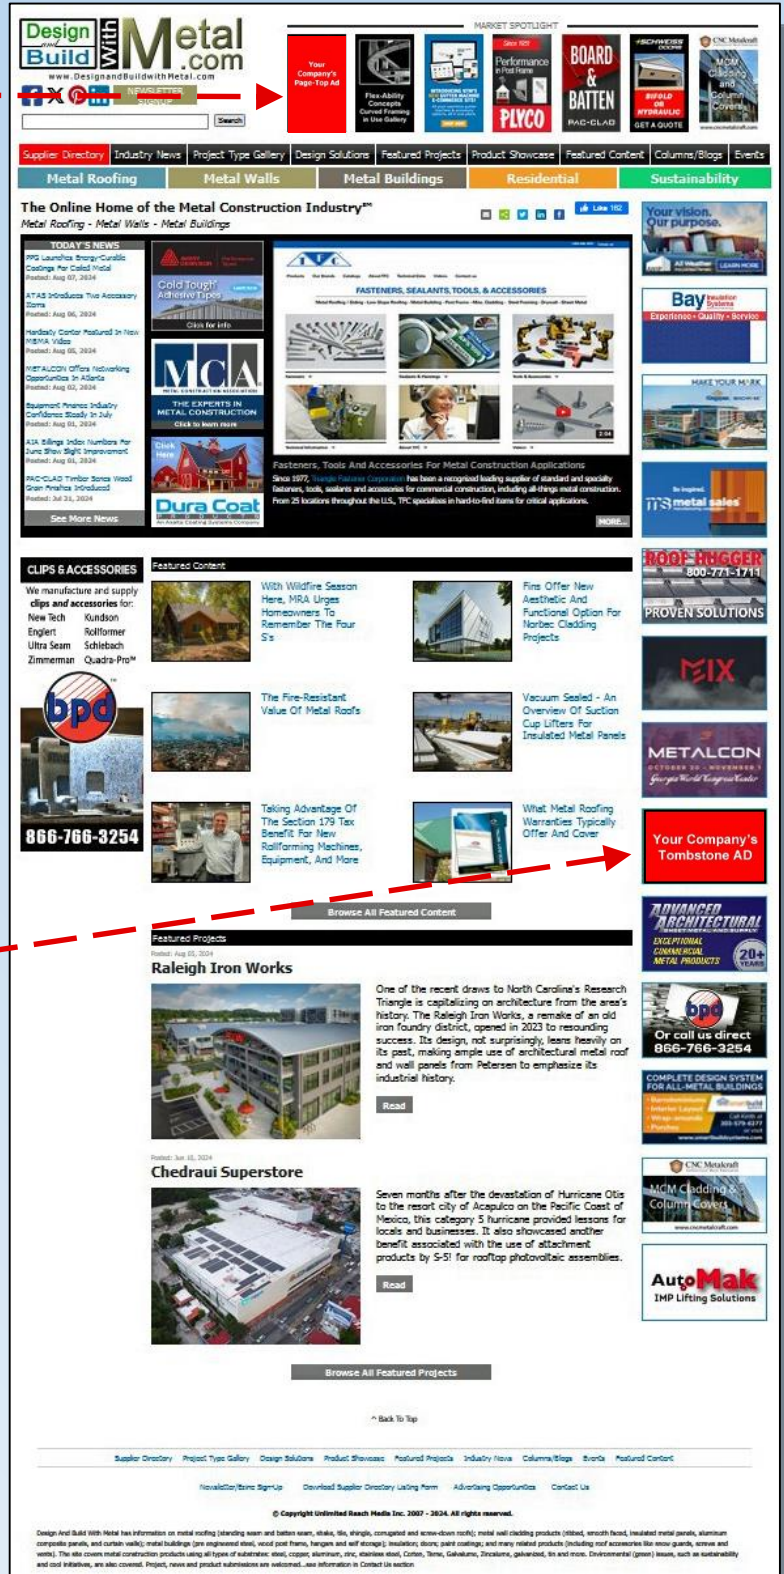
Design Build With Metal.com
www.DesignandBuildwithMetal.com

NEWSLETTER SIGNUP

Search

MARKET SPOTLIGHT

Your Company's Page-Top Ad

Flex-Ability Concepts Curved Framing in Use Gallery

Performance in Post Frame

PLYCO

BOARD & BATTEN

PAC-CLAD

BIFOLD OR HYDRAULIC

GET A QUOTE

CNC Metalcraft

MCM Cladding and Column Covers

Supplier Directory | Industry News | Project Type Gallery | Design Solutions | Featured Projects | Product Showcase | Featured Content | Columns/Blogs | Events

Metal Roofing | Metal Walls | Metal Buildings | Residential | Sustainability

The Online Home of the Metal Construction Industry℠
Metal Roofing - Metal Walls - Metal Buildings

Like 162

TODAY'S NEWS

PPG Launches Energy-Curable Coatings For Coiled Metal
Posted: Aug 07, 2024

ATAS Introduces Two Accessory Items
Posted: Aug 06, 2024

Hardesty Center Featured In New MBMA Video
Posted: Aug 05, 2024

METALCON Offers Networking Opportunities In Atlanta
Posted: Aug 02, 2024

Equipment Finance Industry Confidence Steady In July
Posted: Aug 01, 2024

AIA Billings Index Numbers For June Show Slight Improvement
Posted: Aug 01, 2024

PAC-CLAD Timber Series Wood Grain Finishes Introduced
Posted: Jul 31, 2024

See More News

Cold Tough Adhesive Tapes
Click for info

MCA
METAL CONSTRUCTION ASSOCIATION
THE EXPERTS IN METAL CONSTRUCTION
Click to learn more

Click Here

Dura Coat

FASTENERS, SEALANTS, TOOLS, & ACCESSORIES

Fasteners, Tools And Accessories For Metal Construction Applications
Since 1977, Triangle Fastener Corporation has been a recognized leading supplier of standard and specialty fasteners, tools, sealants and accessories for commercial construction, including all-things metal construction. From 25 locations throughout the U.S., TFC specializes in hard-to-find items for critical applications.

MORE...

Your vision. Our purpose.

Bay Insulation Systems
Experience • Quality • Service

MAKE YOUR MARK

metal sales

ROOF HUGGER
800-771-1711
PROVEN SOLUTIONS

MIX

METALCON
OCTOBER 30 - NOVEMBER 1
Georgia World Congress Center

Your Company's Tombstone AD

ADVANCED ARCHITECTURAL
EXCEPTIONAL COMMERCIAL METAL PRODUCTS
20+ YEARS

bpd
Or call us direct
866-766-3254

COMPLETE DESIGN SYSTEM FOR ALL-METAL BUILDINGS

CNC Metalcraft
MCM Cladding & Column Covers

AutoMak
IMP Lifting Solutions

CLIPS & ACCESSORIES
We manufacture and supply clips and accessories for:
New Tech | Kundson
Englert | Rollformer
Ultra Seam | Schlebach
Zimmerman | Quadra-Pro™

bpd

866-766-3254

Featured Content

With Wildfire Season Here, MRA Urges Homeowners To Remember The Four S's

Fire Offer New Aesthetic And Functional Option For Norbec Cladding Projects

The Fire-Resistant Value Of Metal Roofs

Vacuum Sealed - An Overview Of Suction Cup Lifters For Insulated Metal Panels

Taking Advantage Of The Section 179 Tax Benefit For New Rollforming Machines, Equipment, And More

What Metal Roofing Warranties Typically Offer And Cover

Browse All Featured Content

Featured Projects
Posted: Aug 05, 2024
Raleigh Iron Works

One of the recent draws to North Carolina's Research Triangle is capitalizing on architecture from the area's history. The Raleigh Iron Works, a remake of an old iron foundry district, opened in 2023 to resounding success. Its design, not surprisingly, leans heavily on its past, making ample use of architectural metal roof and wall panels from Petersen to emphasize its industrial history.

Read

Posted: Jun 10, 2024
Chedraui Superstore

Seven months after the devastation of Hurricane Otis to the resort city of Acapulco on the Pacific Coast of Mexico, this category 5 hurricane provided lessons for locals and businesses. It also showcased another benefit associated with the use of attachment products by S-5! for rooftop photovoltaic assemblies.

Read

Browse All Featured Projects

^ Back To Top

Supplier Directory | Project Type Gallery | Design Solutions | Product Showcase | Featured Projects | Industry News | Columns/Blogs | Events | Featured Content

Newsletter/Ezine Sign-Up | Download Supplier Directory Listing Form | Advertising Opportunities | Contact Us

© Copyright Unlimited Reach Media Inc. 2007 - 2024. All rights reserved.

Design And Build With Metal has information on metal roofing (standing seam and batten seam, shake, tile, shingle, corrugated and screw-down roofs); metal wall cladding products (ribbed, smooth faced, insulated metal panels, aluminum composite panels, and curtain walls); metal buildings (pre engineered steel, wood post frame, hangars and self storage); insulation; doors; paint coatings; and many related products (including roof accessories like snow guards, screws and vents). The site covers metal construction products using all types of substrates: steel, copper, aluminum, zinc, stainless steel, Corten, Terne, Galvalume, Zincalume, galvanized, tin and more. Environmental (green) issues, such as sustainability and cool initiatives, are also covered. Project, news and product submissions are welcomed...see information in Contact Us section